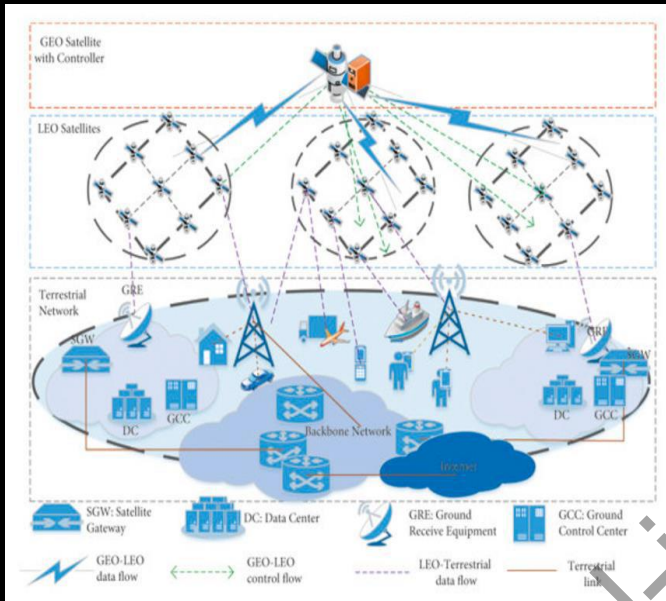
GEO Satellite with Controller

LEO Satellites

Terrestrial Network

GRE

GRE

SGW

SGW

DC

GCC

DC

GCC

Backbone Network

Internet

SGW: Satellite Gateway

DC: Data Center

GRE: Ground Receive Equipment

GCC: Ground Control Center

GEO-LEO data flow

GEO-LEO control flow

LEO-Terrestrial data flow

Terrestrial link